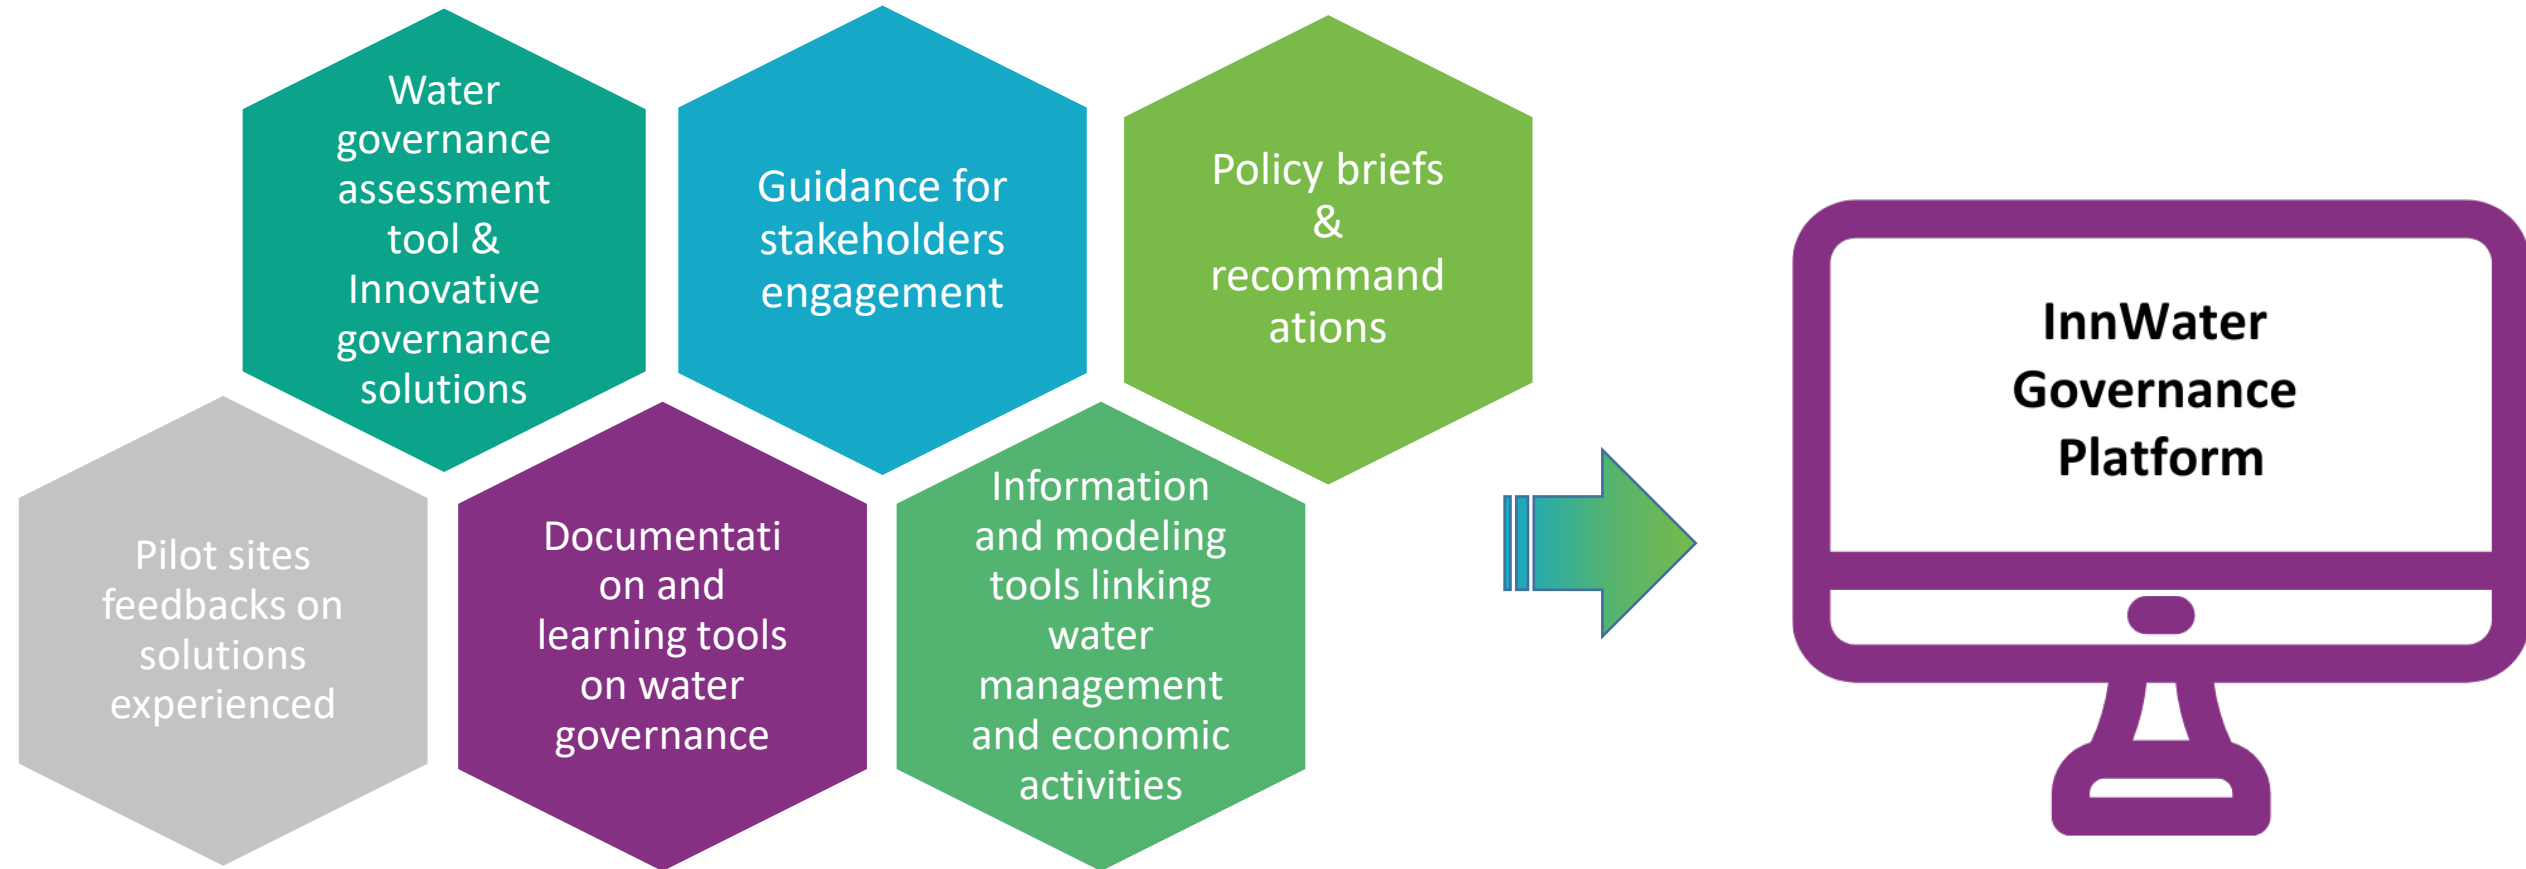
Water governance assessment tool & Innovative governance solutions

Guidance for stakeholders engagement

Policy briefs & recommand ations

Pilot sites feedbacks on solutions experienced

Documentati on and learning tools on water governance

Information and modeling tools linking water management and economic activities

InnWater Governance Platform